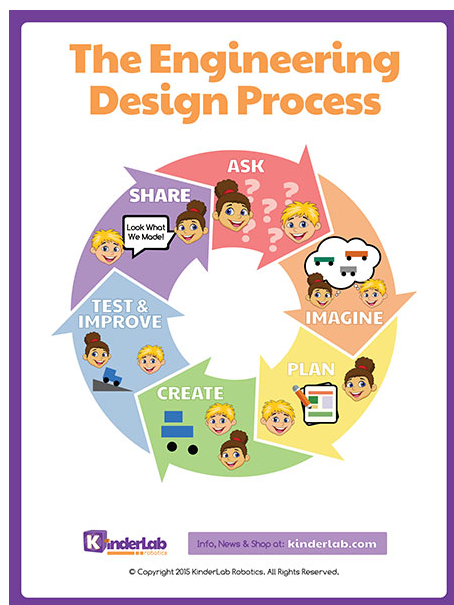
The Engineering Design Process

ASK

IMAGINE

PLAN

CREATE

TEST & IMPROVE

SHARE

Look What We Made!

KinderLab Robotics

Info, News & Shop at: kinderlab.com

© Copyright 2015 KinderLab Robotics. All Rights Reserved.